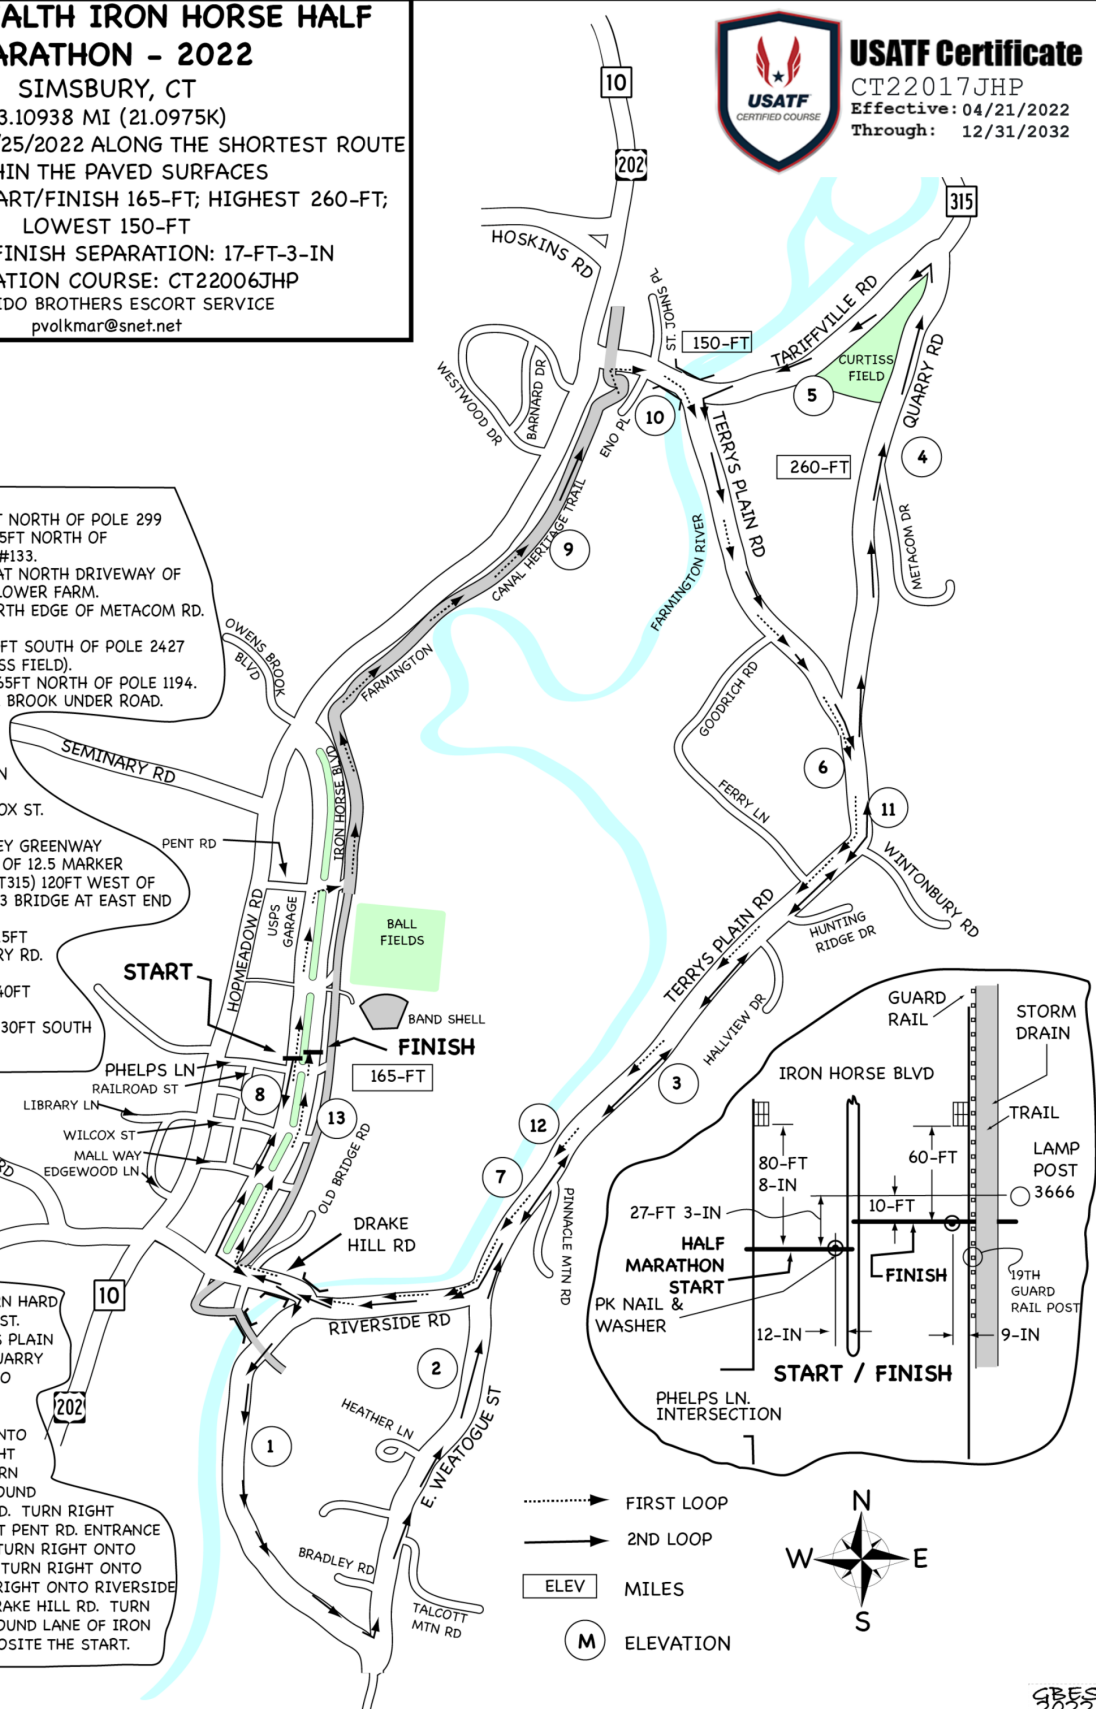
ALTH IRON HORSE HALF
ARATHON - 2022
SIMSBURY, CT
3.10938 MI (21.0975K)
/25/2022 ALONG THE SHORTEST ROUTE
HIN THE PAVED SURFACES
ART/FINISH 165-FT; HIGHEST 260-FT;
LOWEST 150-FT
FINISH SEPARATION: 17-FT-3-IN
ATION COURSE: CT22006JHP
EDO BROTHERS ESCORT SERVICE
pvolkmar@snet.net

USATF
CERTIFIED COURSE
USATF Certificate
CT22017JHP
Effective: 04/21/2022
Through: 12/31/2032

T NORTH OF POLE 299
5FT NORTH OF
#133.
AT NORTH DRIVEWAY OF
LOWER FARM.
RTH EDGE OF METACOM RD.
FT SOUTH OF POLE 2427
SS FIELD).
55FT NORTH OF POLE 1194.
BROOK UNDER ROAD.

N
OX ST.
EY GREENWAY
OF 12.5 MARKER
T315) 120FT WEST OF
3 BRIDGE AT EAST END
5FT
RY RD.
40FT
30FT SOUTH

N HARD
ST.
S PLAIN
UARRY
O

NTO
HT
RN
OUND
D. TURN RIGHT
T PENT RD. ENTRANCE
TURN RIGHT ONTO
TURN RIGHT ONTO
RIGHT ONTO RIVERSIDE
RAKE HILL RD. TURN
OUND LANE OF IRON
OSITE THE START.

10
202
315
HOSKINS RD
ST. JOHNS PL
150-FT
TARIFFVILLE RD
CURTISS FIELD
QUARRY RD
5
4
WESTWOOD DR
BARNARD DR
ENO PL
10
TERRYS PLAIN RD
260-FT
9
CANAL HERITAGE TRAIL
FARMINGTON RIVER
METACOM DR
OWENS BROOK BLVD
FARMINGTON
GOODRICH RD
6
SEMINARY RD
FERRY LN
11
IRON HORSE BLVD
PENT RD
WINTONBURY RD
HOPMEADOW RD
USPS GARAGE
BALL FIELDS
TERRYS PLAIN RD
HUNTING RIDGE DR
START
BAND SHELL
FINISH
HALLVIEW DR
PHELPS LN
165-FT
RAILROAD ST
3
LIBRARY LN
8
13
WILCOX ST
12
MALL WAY
EDGEWOOD LN
OLD BRIDGE RD
7
DRAKE HILL RD
PINNACLE MTN RD
10
RIVERSIDE RD
2
202
HEATHER LN
E. WEATOGUE ST
1
BRADLEY RD
TALCOTT MTN RD

GUARD RAIL
STORM DRAIN
IRON HORSE BLVD
TRAIL
LAMP POST 3666
80-FT
8-IN
60-FT
27-FT 3-IN
10-FT
HALF MARATHON START
FINISH
19TH GUARD RAIL POST
PK NAIL & WASHER
12-IN
9-IN
START / FINISH
PHELPS LN. INTERSECTION

FIRST LOOP
2ND LOOP
ELEV
MILES
M
ELEVATION
N
W
E
S
GBES
2022